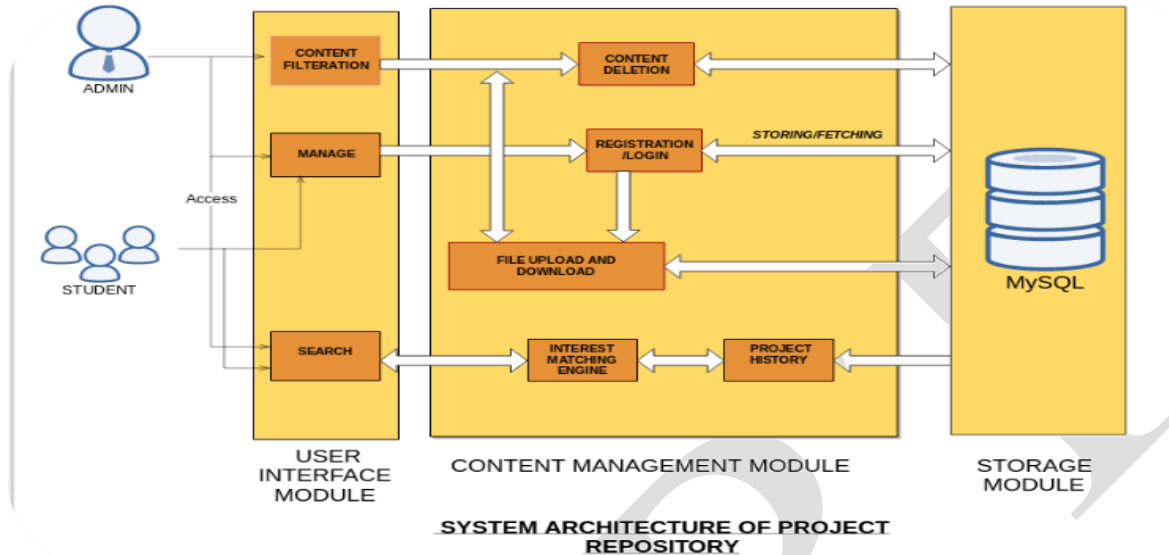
ADMIN

STUDENT

Access

CONTENT FILTERATION

MANAGE

SEARCH

CONTENT DELETION

REGISTRATION /LOGIN

STORING/FETCHING

FILE UPLOAD AND DOWNLOAD

INTEREST MATCHING ENGINE

PROJECT HISTORY

MySQL

USER INTERFACE MODULE

CONTENT MANAGEMENT MODULE

STORAGE MODULE

SYSTEM ARCHITECTURE OF PROJECT REPOSITORY